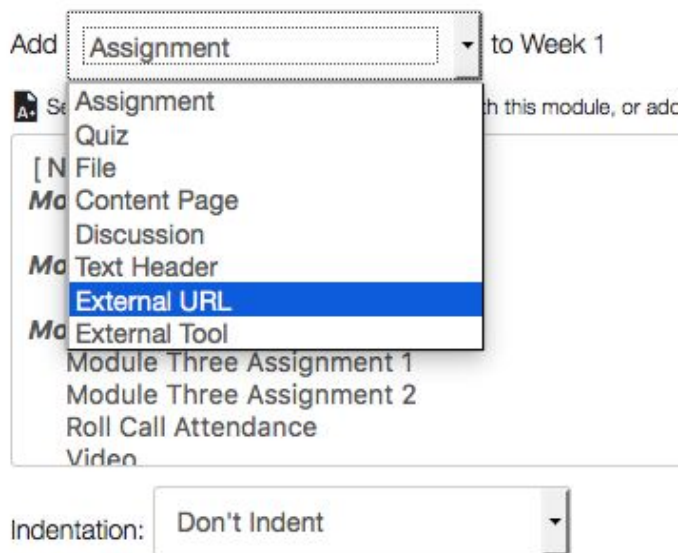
Add Assignment to Week 1

Se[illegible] th this module, or add

Assignment
Quiz
File
Content Page
Discussion
Text Header
External URL
External Tool

[ N
Mo
Mo
Mo
Module Three Assignment 1
Module Three Assignment 2
Roll Call Attendance
Video

Indentation: Don't Indent